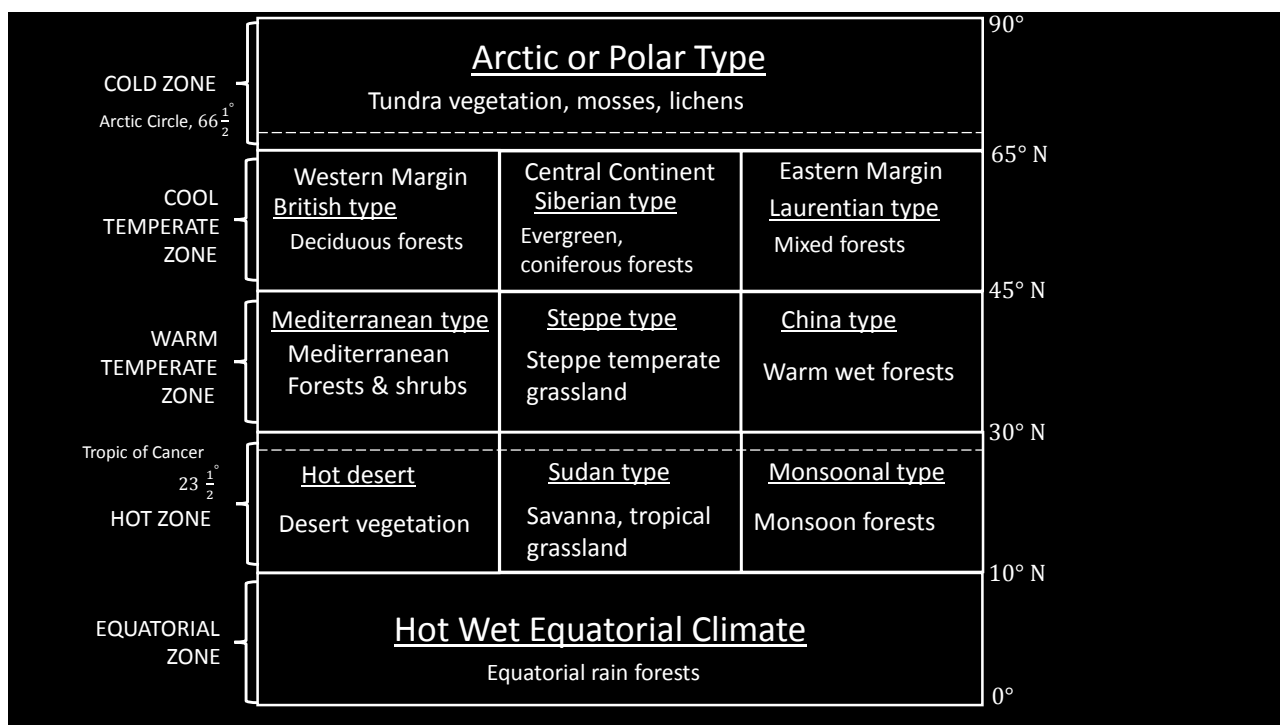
COLD ZONE

Arctic Circle, $66\frac{1}{2}^{\circ}$

COOL TEMPERATE ZONE

WARM TEMPERATE ZONE

Tropic of Cancer $23\frac{1}{2}^{\circ}$

HOT ZONE

EQUATORIAL ZONE

| Arctic or Polar Type<br>Tundra vegetation, mosses, lichens | | |
|---|---|---|
| Western Margin<br>British type<br>Deciduous forests | Central Continent<br>Siberian type<br>Evergreen, coniferous forests | Eastern Margin<br>Laurentian type<br>Mixed forests |
| Mediterranean type<br>Mediterranean Forests & shrubs | Steppe type<br>Steppe temperate grassland | China type<br>Warm wet forests |
| Hot desert<br>Desert vegetation | Sudan type<br>Savanna, tropical grassland | Monsoonal type<br>Monsoon forests |
| Hot Wet Equatorial Climate<br>Equatorial rain forests | | |

90°
65° N
45° N
30° N
10° N
0°